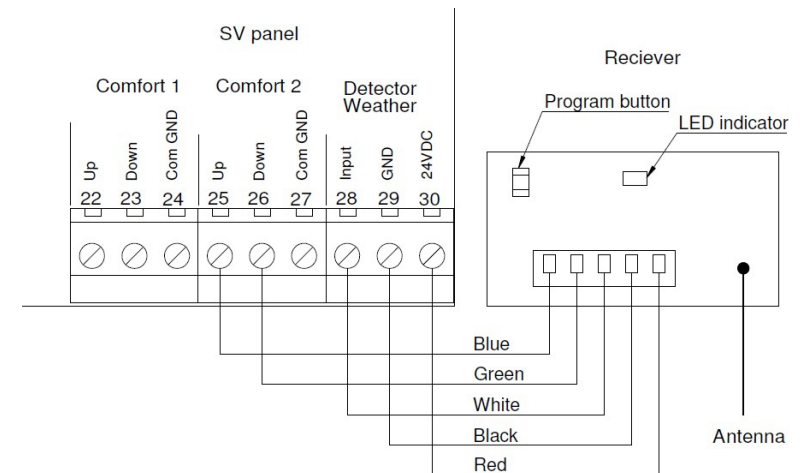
SV panel

Comfort 1

Comfort 2

Detector Weather

Up
Down
Com GND
Up
Down
Com GND
Input
GND
24VDC

22
23
24
25
26
27
28
29
30

Reciever

Program button

LED indicator

Blue
Green
White
Black
Red

Antenna